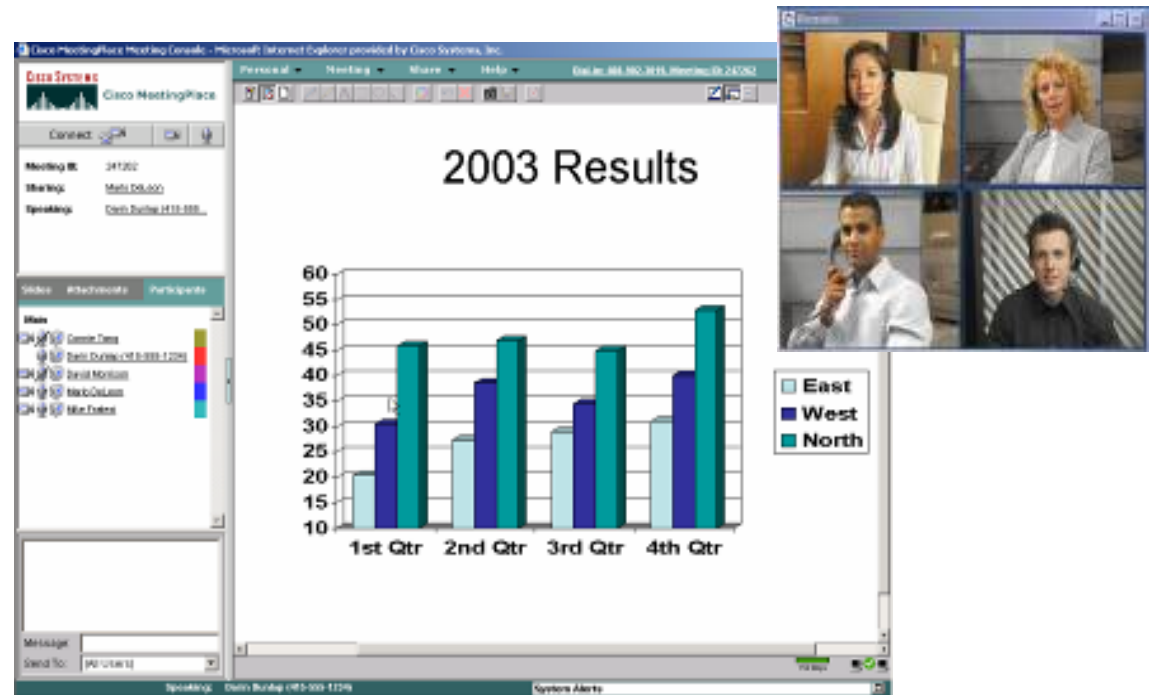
Cisco MeetingPlace Meeting Console - Microsoft Internet Explorer provided by Cisco Systems, Inc.

Cisco Systems
Cisco MeetingPlace

Personal Meeting Share Help
Dial-in: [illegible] Meeting ID 247202

Connect

Meeting ID: 247202
Sharing: Mario DeLeon
Speaking: Darin Dunlap (415-555-...

Slides Attachments Participants

Main
Connie Tang
Darin Dunlap (415-555-1234)
David Morrison
Mario DeLeon
Mike Fratesi

Message:
Send To: (All Users)

2003 Results

60
55
50
45
40
35
30
25
20
15
10

1st Qtr 2nd Qtr 3rd Qtr 4th Qtr

East
West
North

Speaking: Darin Dunlap (415-555-1234)
System Alerts

Remote